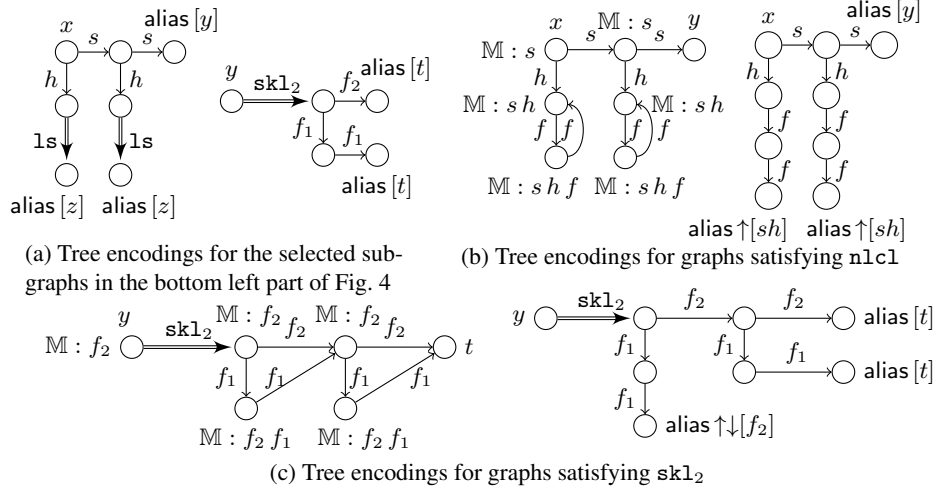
$x$ $s$ alias $[y]$ $s$
$h$ $h$
ls ls
alias $[z]$ alias $[z]$

$y$ skl$_2$ $f_2$ alias $[t]$
$f_1$ $f_1$
alias $[t]$

(a) Tree encodings for the selected subgraphs in the bottom left part of Fig. 4

$x$ $\mathbb{M} : s_s$ $y$
$\mathbb{M} : s$ $s$
$h$ $h$
$\mathbb{M} : s\,h$ $\mathbb{M} : s\,h$
$f$ $f$ $f$ $f$
$\mathbb{M} : s\,h\,f$ $\mathbb{M} : s\,h\,f$

$x$ alias $[y]$
$s$ $s$
$h$ $h$
$f$ $f$
$f$ $f$
alias$\uparrow[sh]$ alias$\uparrow[sh]$

(b) Tree encodings for graphs satisfying nlcl

$y$ $\mathbb{M} : f_2$ $f_2$ $\mathbb{M} : f_2$ $f_2$
$\mathbb{M} : f_2$ skl$_2$ $t$
$f_1$ $f_1$ $f_1$ $f_1$
$\mathbb{M} : f_2\,f_1$ $\mathbb{M} : f_2\,f_1$

$y$ skl$_2$ $f_2$ $f_2$ alias $[t]$
$f_1$ $f_1$ $f_1$ alias $[t]$
$f_1$ alias$\uparrow\downarrow[f_2]$

(c) Tree encodings for graphs satisfying skl$_2$